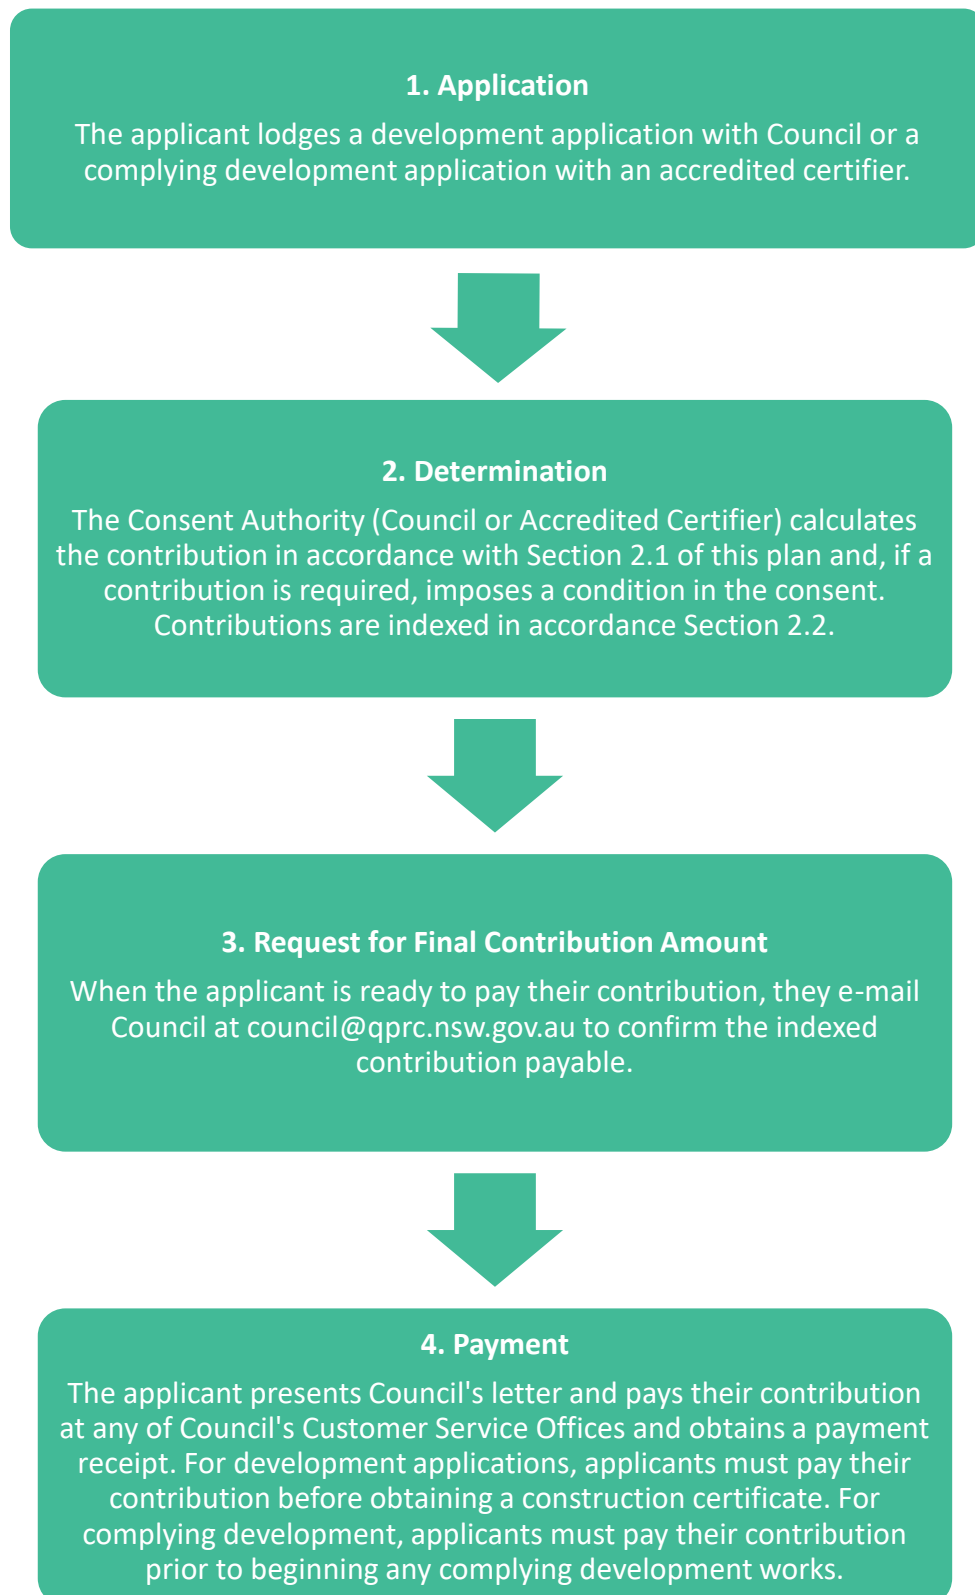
1. Application

The applicant lodges a development application with Council or a complying development application with an accredited certifier.

2. Determination

The Consent Authority (Council or Accredited Certifier) calculates the contribution in accordance with Section 2.1 of this plan and, if a contribution is required, imposes a condition in the consent. Contributions are indexed in accordance Section 2.2.

3. Request for Final Contribution Amount

When the applicant is ready to pay their contribution, they e-mail Council at council@qprc.nsw.gov.au to confirm the indexed contribution payable.

4. Payment

The applicant presents Council's letter and pays their contribution at any of Council's Customer Service Offices and obtains a payment receipt. For development applications, applicants must pay their contribution before obtaining a construction certificate. For complying development, applicants must pay their contribution prior to beginning any complying development works.